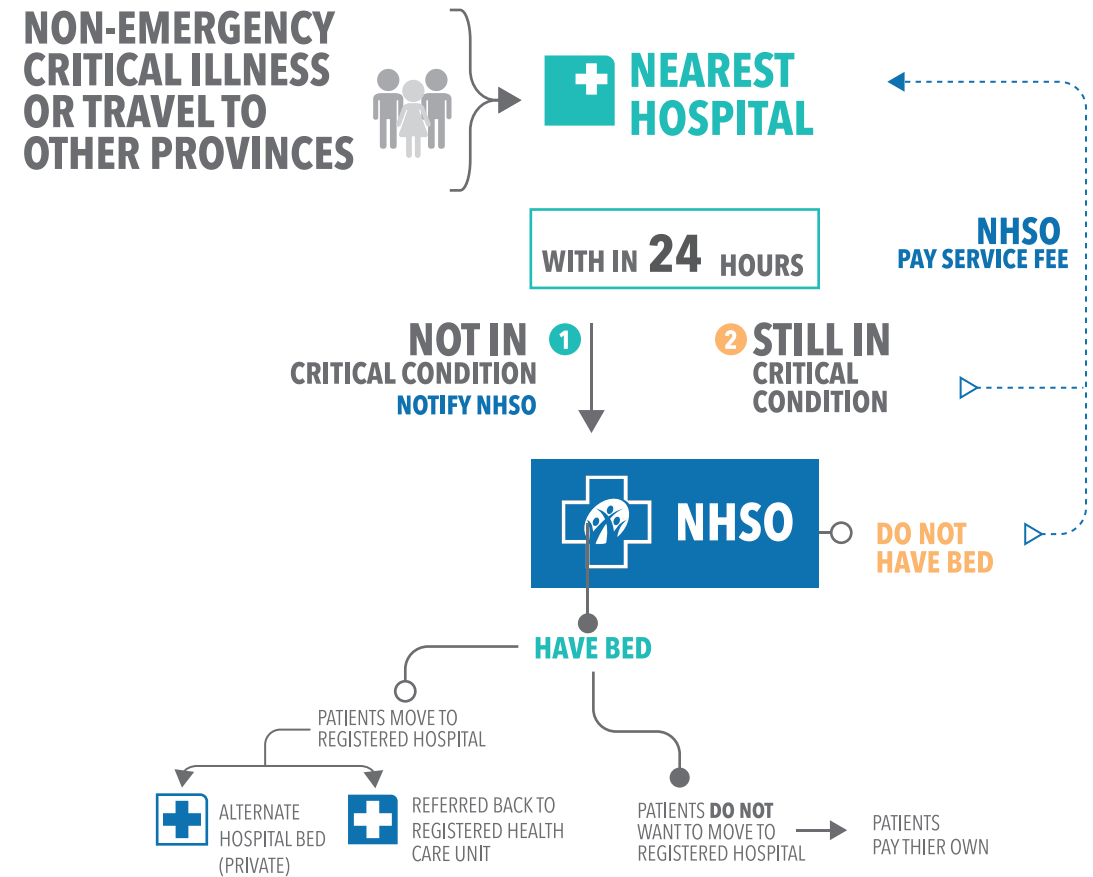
NON-EMERGENCY CRITICAL ILLNESS OR TRAVEL TO OTHER PROVINCES

NEAREST HOSPITAL

WITH IN 24 HOURS

NHSO
PAY SERVICE FEE

NOT IN
CRITICAL CONDITION
NOTIFY NHSO
1

2
STILL IN
CRITICAL CONDITION

NHSO

DO NOT HAVE BED

HAVE BED

PATIENTS MOVE TO REGISTERED HOSPITAL

ALTERNATE HOSPITAL BED (PRIVATE)

REFERRED BACK TO REGISTERED HEALTH CARE UNIT

PATIENTS DO NOT WANT TO MOVE TO REGISTERED HOSPITAL

PATIENTS PAY THIER OWN